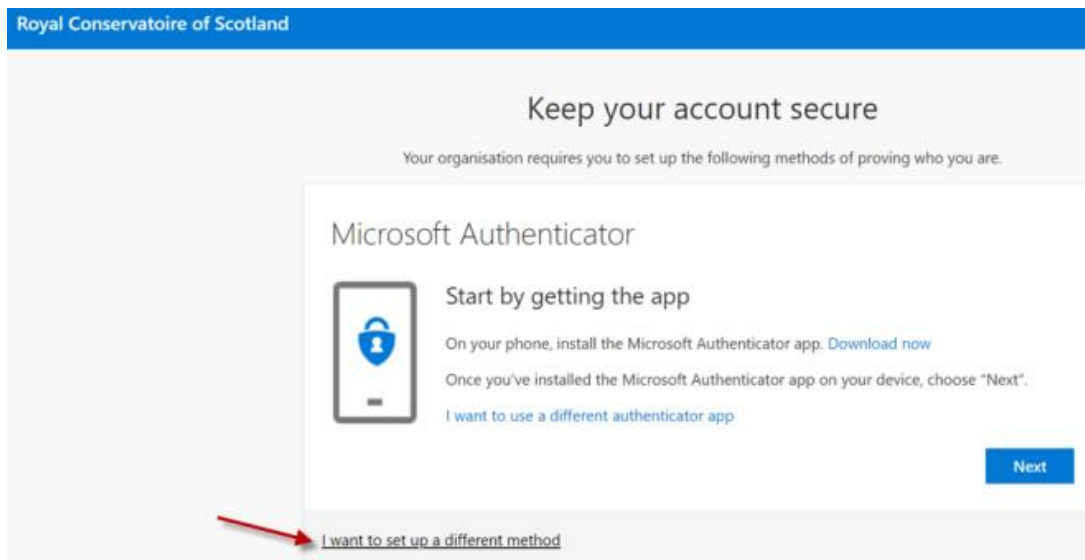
Royal Conservatoire of Scotland

Keep your account secure

Your organisation requires you to set up the following methods of proving who you are.

Microsoft Authenticator

Start by getting the app

On your phone, install the Microsoft Authenticator app. Download now

Once you've installed the Microsoft Authenticator app on your device, choose "Next".

I want to use a different authenticator app

Next

I want to set up a different method